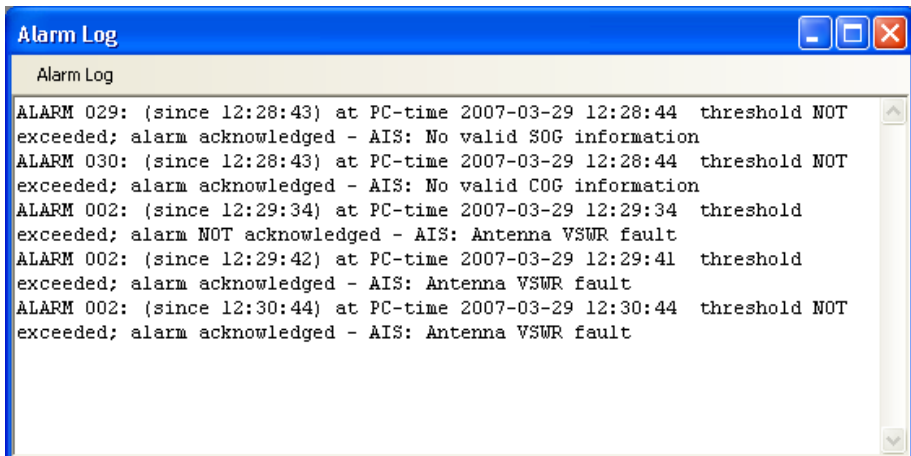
Alarm Log

Alarm Log

ALARM 029: (since 12:28:43) at PC-time 2007-03-29 12:28:44 threshold NOT exceeded; alarm acknowledged - AIS: No valid SOG information
ALARM 030: (since 12:28:43) at PC-time 2007-03-29 12:28:44 threshold NOT exceeded; alarm acknowledged - AIS: No valid COG information
ALARM 002: (since 12:29:34) at PC-time 2007-03-29 12:29:34 threshold exceeded; alarm NOT acknowledged - AIS: Antenna VSWR fault
ALARM 002: (since 12:29:42) at PC-time 2007-03-29 12:29:41 threshold exceeded; alarm acknowledged - AIS: Antenna VSWR fault
ALARM 002: (since 12:30:44) at PC-time 2007-03-29 12:30:44 threshold NOT exceeded; alarm acknowledged - AIS: Antenna VSWR fault